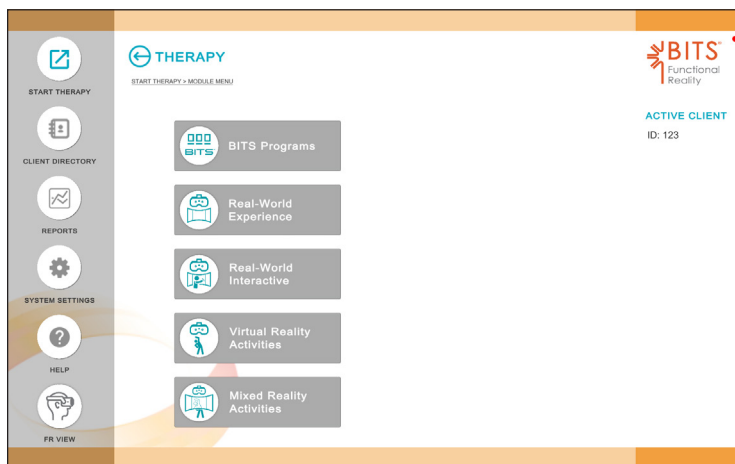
START THERAPY

CLIENT DIRECTORY

REPORTS

SYSTEM SETTINGS

HELP

FR VIEW

THERAPY

START THERAPY > MODULE MENU

BITS® Functional Reality

ACTIVE CLIENT
ID: 123

BITS

BITS Programs

Real-World Experience

Real-World Interactive

Virtual Reality Activities

Mixed Reality Activities